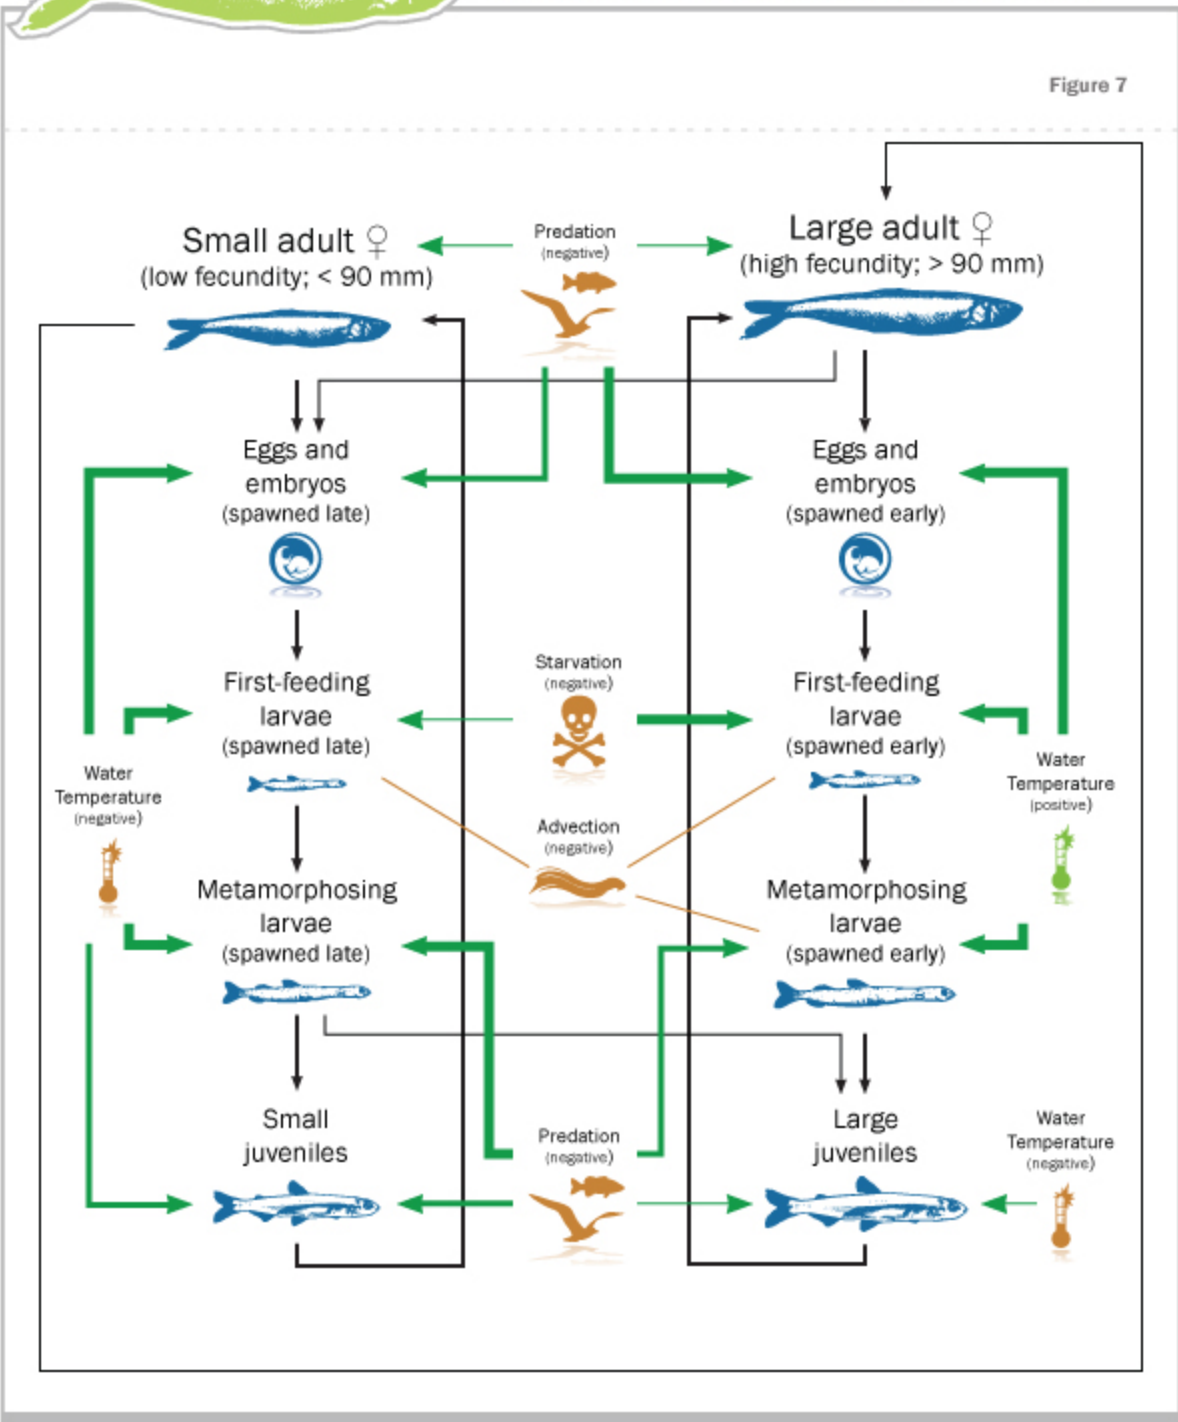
Figure 7

Small adult ♀
(low fecundity; < 90 mm)

Predation
(negative)

Large adult ♀
(high fecundity; > 90 mm)

Eggs and embryos
(spawned late)

Eggs and embryos
(spawned early)

First-feeding larvae
(spawned late)

Starvation
(negative)

First-feeding larvae
(spawned early)

Water Temperature
(negative)

Advection
(negative)

Water Temperature
(positive)

Metamorphosing larvae
(spawned late)

Metamorphosing larvae
(spawned early)

Small juveniles

Predation
(negative)

Large juveniles

Water Temperature
(negative)